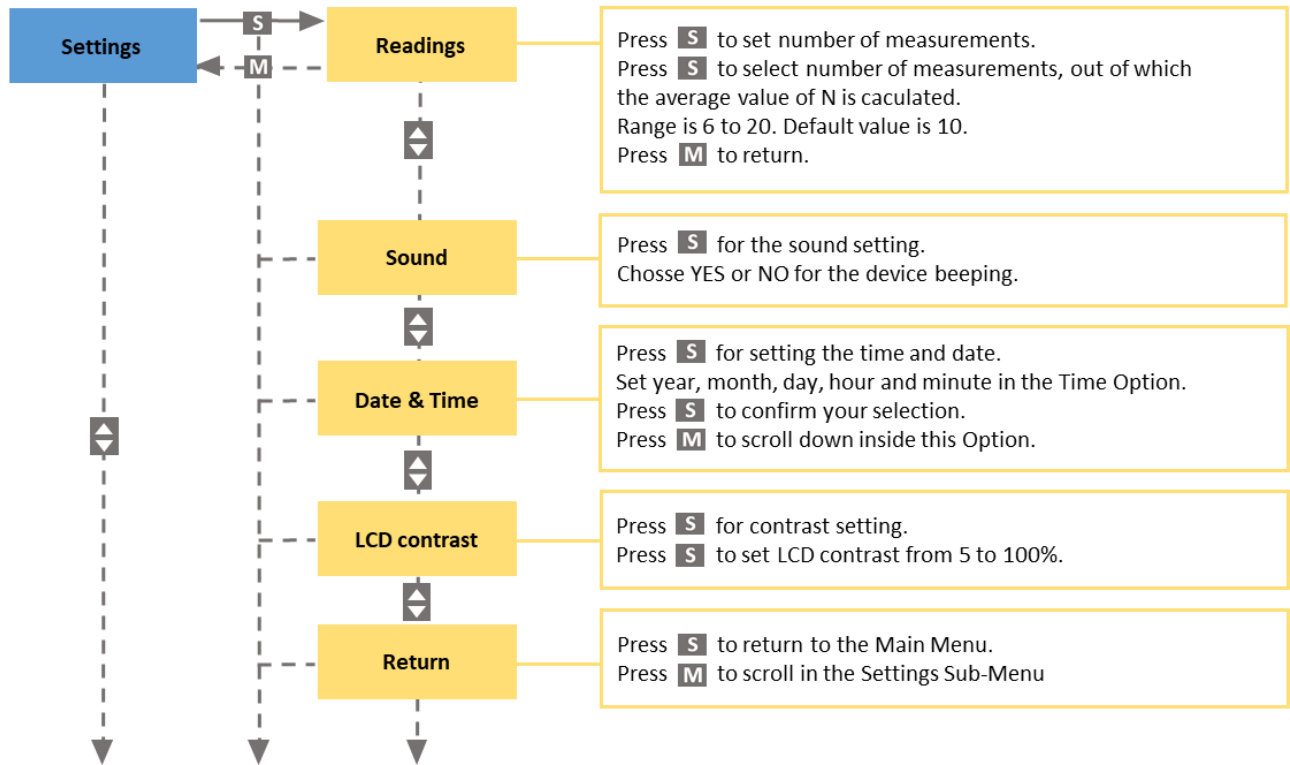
Settings

S

M

Readings

Press S to set number of measurements.
Press S to select number of measurements, out of which the average value of N is caculated.
Range is 6 to 20. Default value is 10.
Press M to return.

Sound

Press S for the sound setting.
Chosse YES or NO for the device beeping.

Date & Time

Press S for setting the time and date.
Set year, month, day, hour and minute in the Time Option.
Press S to confirm your selection.
Press M to scroll down inside this Option.

LCD contrast

Press S for contrast setting.
Press S to set LCD contrast from 5 to 100%.

Return

Press S to return to the Main Menu.
Press M to scroll in the Settings Sub-Menu